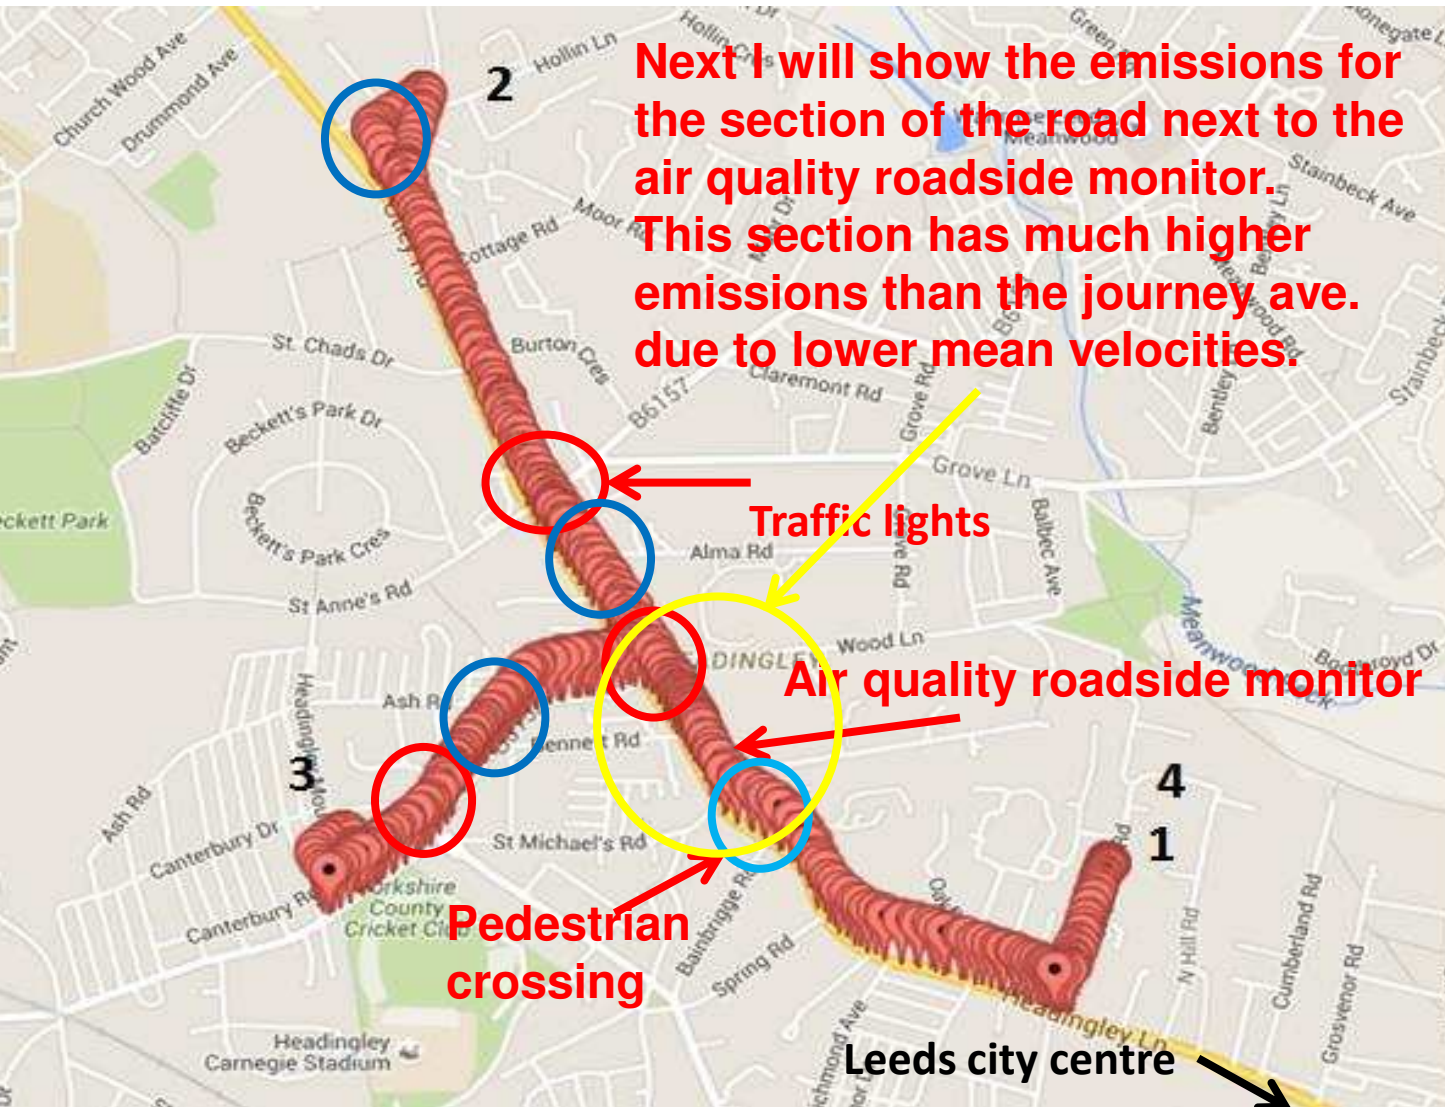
Next I will show the emissions for the section of the road next to the air quality roadside monitor. This section has much higher emissions than the journey ave. due to lower mean velocities.

2

Hollin Ln

Church Wood Ave

Drummond Ave

Cottage Rd

Moor Rd

St. Chads Dr

Burton Cres

Claremont Rd

Grove Rd

Stainbeck Ave

Batcliffe Dr

Beckett's Park Dr

B6157

Grove Ln

Beckett Park

Beckett's Park Cres

Traffic lights

Alma Rd

St Anne's Rd

Wood Ln

Air quality roadside monitor

Ash Rd

Headingley

3

Ash Rd

Canterbury Dr

St Michael's Rd

4

1

Canterbury Rd

Yorkshire County Cricket Club

Pedestrian crossing

Bainbrigge Rd

Spring Rd

N Hill Rd

Cumberland Rd

Grosvenor Rd

Headingley Carnegie Stadium

Headingley Ln

Leeds city centre